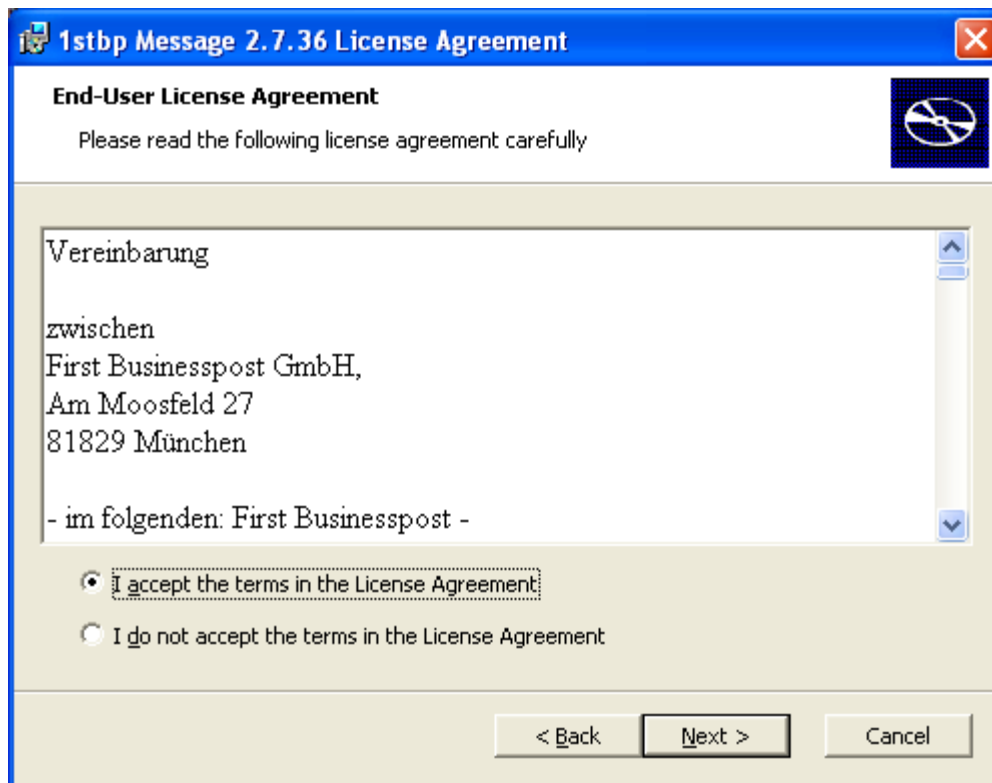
1stbp Message 2.7.36 License Agreement

End-User License Agreement

Please read the following license agreement carefully

Vereinbarung

zwischen
First Businesspost GmbH,
Am Moosfeld 27
81829 München

- im folgenden: First Businesspost -

I accept the terms in the License Agreement

I do not accept the terms in the License Agreement

< Back

Next >

Cancel